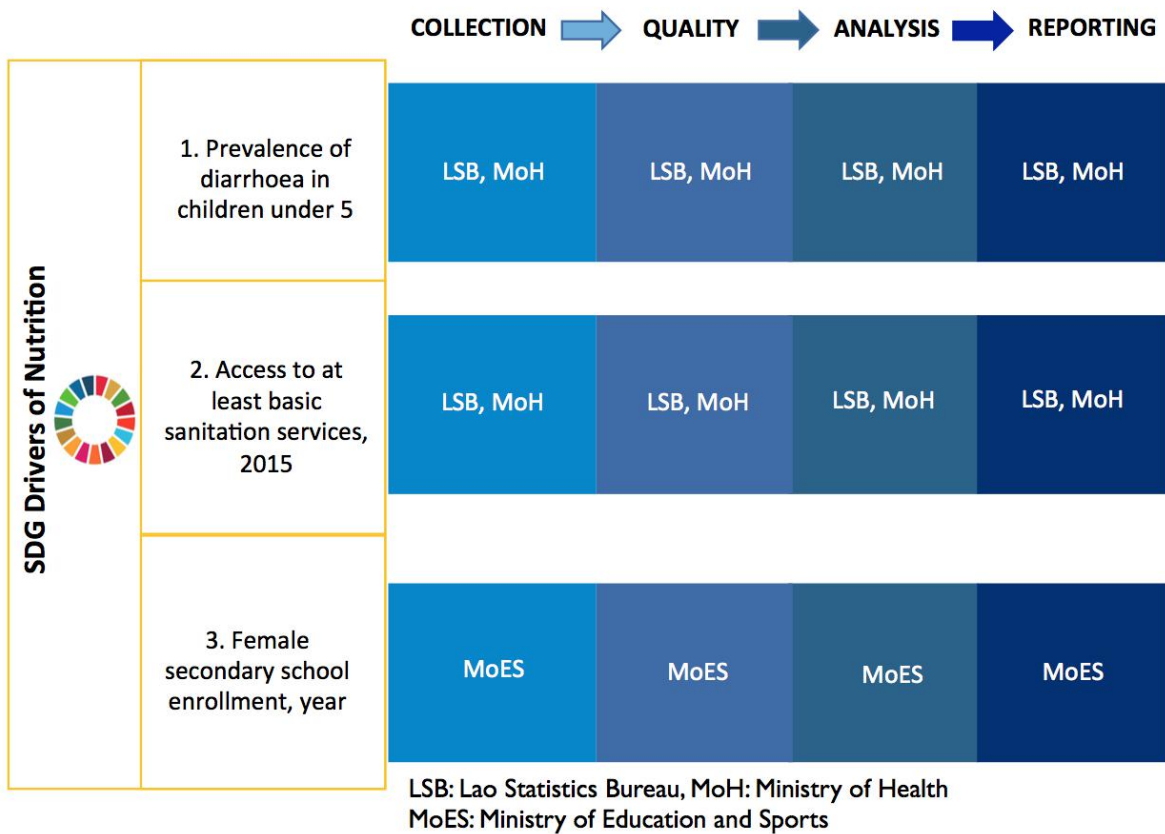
COLLECTION QUALITY ANALYSIS REPORTING

SDG Drivers of Nutrition

| | COLLECTION | QUALITY | ANALYSIS | REPORTING |
|---|---|---|---|---|
| 1. Prevalence of diarrhoea in children under 5 | LSB, MoH | LSB, MoH | LSB, MoH | LSB, MoH |
| 2. Access to at least basic sanitation services, 2015 | LSB, MoH | LSB, MoH | LSB, MoH | LSB, MoH |
| 3. Female secondary school enrollment, year | MoES | MoES | MoES | MoES |

LSB: Lao Statistics Bureau, MoH: Ministry of Health
MoES: Ministry of Education and Sports